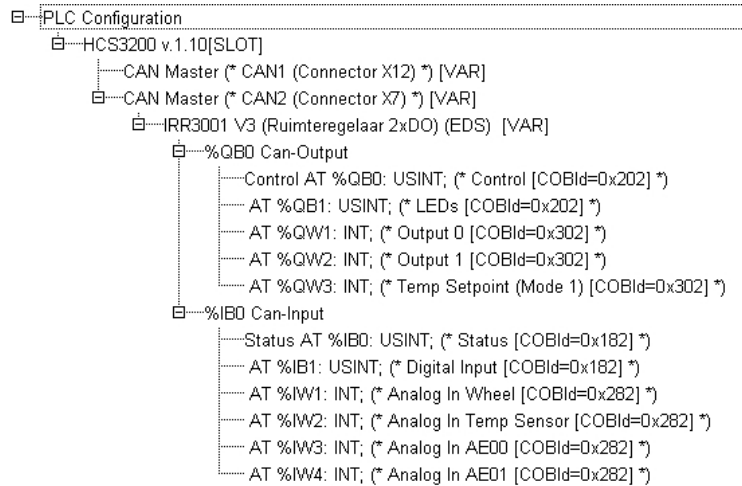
PLC Configuration
HCS3200 v.1.10[SLOT]
CAN Master (* CAN1 (Connector X12) *) [VAR]
CAN Master (* CAN2 (Connector X7) *) [VAR]
IRR3001 V3 (Ruimteregelaar 2xDO) (EDS) [VAR]
%QB0 Can-Output
Control AT %QB0: USINT; (* Control [COBId=0x202] *)
AT %QB1: USINT; (* LEDs [COBId=0x202] *)
AT %QW1: INT; (* Output 0 [COBId=0x302] *)
AT %QW2: INT; (* Output 1 [COBId=0x302] *)
AT %QW3: INT; (* Temp Setpoint (Mode 1) [COBId=0x302] *)
%IB0 Can-Input
Status AT %IB0: USINT; (* Status [COBId=0x182] *)
AT %IB1: USINT; (* Digital Input [COBId=0x182] *)
AT %IW1: INT; (* Analog In Wheel [COBId=0x282] *)
AT %IW2: INT; (* Analog In Temp Sensor [COBId=0x282] *)
AT %IW3: INT; (* Analog In AE00 [COBId=0x282] *)
AT %IW4: INT; (* Analog In AE01 [COBId=0x282] *)